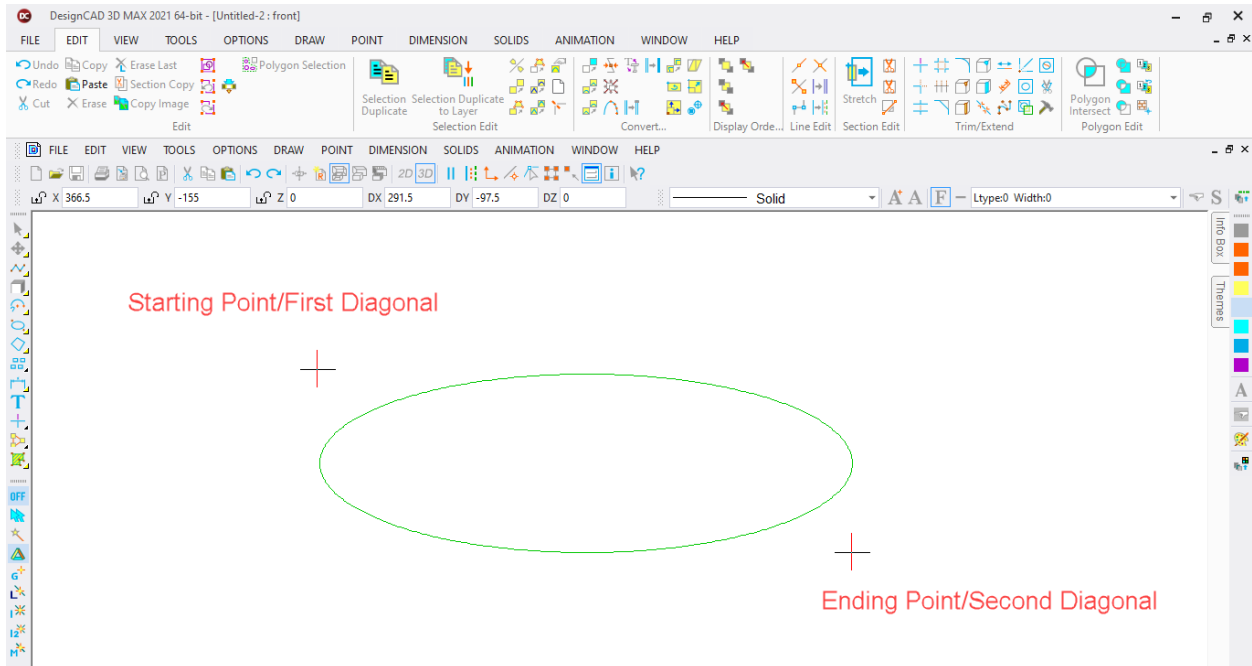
DesignCAD 3D MAX 2021 64-bit - [Untitled-2 : front]

FILE EDIT VIEW TOOLS OPTIONS DRAW POINT DIMENSION SOLIDS ANIMATION WINDOW HELP

Undo Copy Erase Last Polygon Selection
Redo Paste Section Copy
Cut Erase Copy Image
Edit

Selection Duplicate Selection Duplicate to Layer
Selection Edit

Convert...

Display Orde...

Line Edit

Stretch
Section Edit

Trim/Extend

Polygon Intersect
Polygon Edit

FILE EDIT VIEW TOOLS OPTIONS DRAW POINT DIMENSION SOLIDS ANIMATION WINDOW HELP

2D 3D

X 366.5 Y -155 Z 0 DX 291.5 DY -97.5 DZ 0

Solid

Ltype:0 Width:0

S

Info Box

Themes

OFF

Starting Point/First Diagonal

Ending Point/Second Diagonal